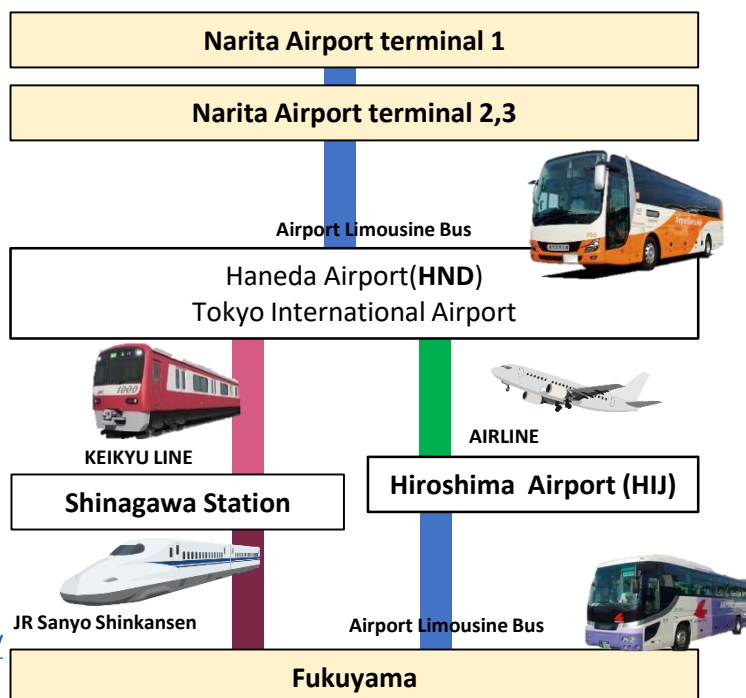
Narita Airport terminal 1

Narita Airport terminal 2,3

Airport Limousine Bus

Haneda Airport(**HND**)
Tokyo International Airport

KEIKYU LINE

AIRLINE

Shinagawa Station

Hiroshima Airport (HIJ)

JR Sanyo Shinkansen

Airport Limousine Bus

Fukuyama